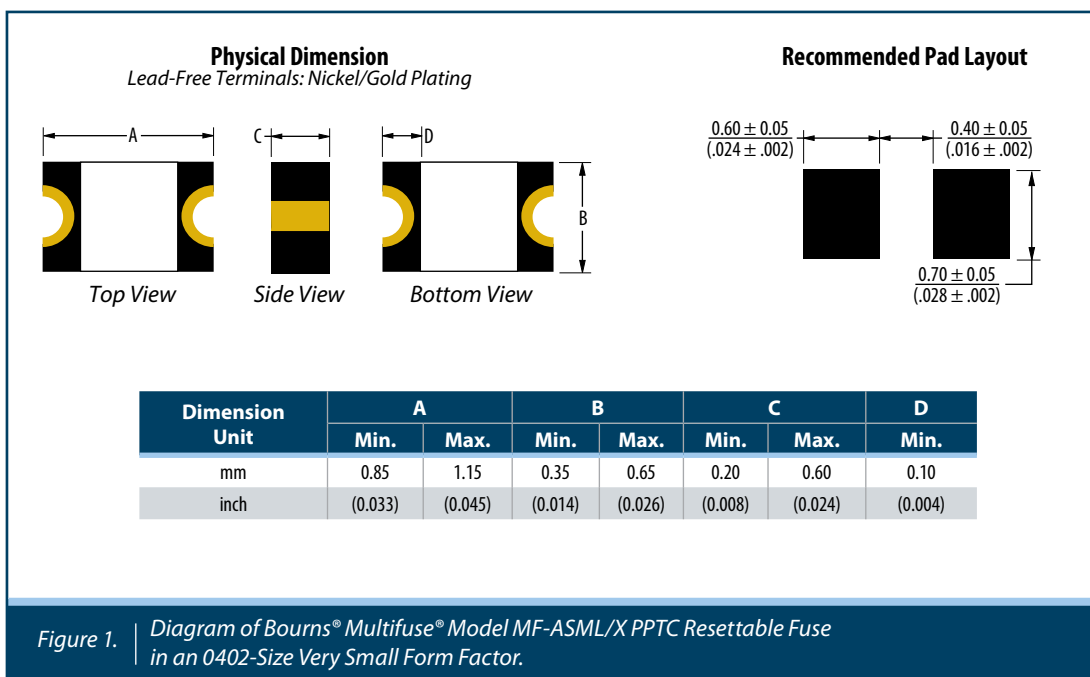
Physical Dimension
Lead-Free Terminals: Nickel/Gold Plating

A
C
D
B

Top View
Side View
Bottom View

Recommended Pad Layout

$\frac{0.60 \pm 0.05}{(.024 \pm .002)}$
$\frac{0.40 \pm 0.05}{(.016 \pm .002)}$
$\frac{0.70 \pm 0.05}{(.028 \pm .002)}$

| Dimension Unit | A Min. | A Max. | B Min. | B Max. | C Min. | C Max. | D Min. |
|---|---|---|---|---|---|---|---|
| mm | 0.85 | 1.15 | 0.35 | 0.65 | 0.20 | 0.60 | 0.10 |
| inch | (0.033) | (0.045) | (0.014) | (0.026) | (0.008) | (0.024) | (0.004) |

Figure 1. Diagram of Bourns® Multifuse® Model MF-ASML/X PPTC Resettable Fuse in an 0402-Size Very Small Form Factor.